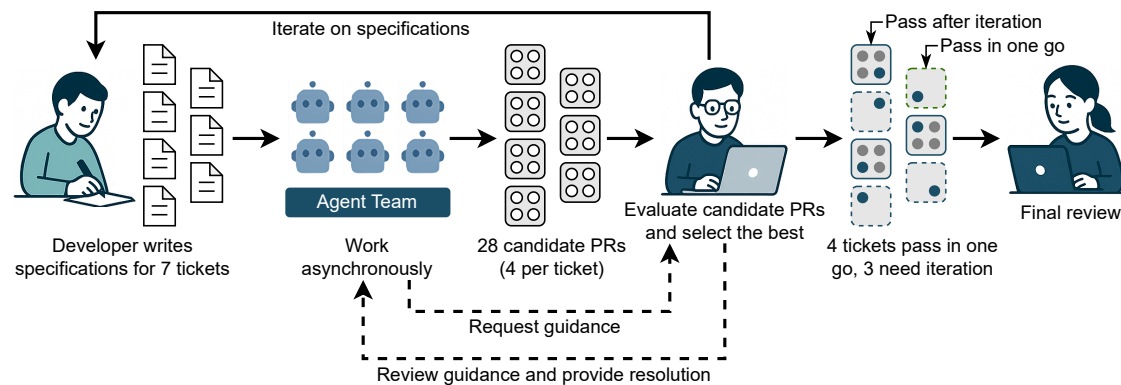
Iterate on specifications

Pass after iteration

Pass in one go

Agent Team

Developer writes specifications for 7 tickets

Work asynchronously

28 candidate PRs (4 per ticket)

Evaluate candidate PRs and select the best

4 tickets pass in one go, 3 need iteration

Final review

Request guidance

Review guidance and provide resolution